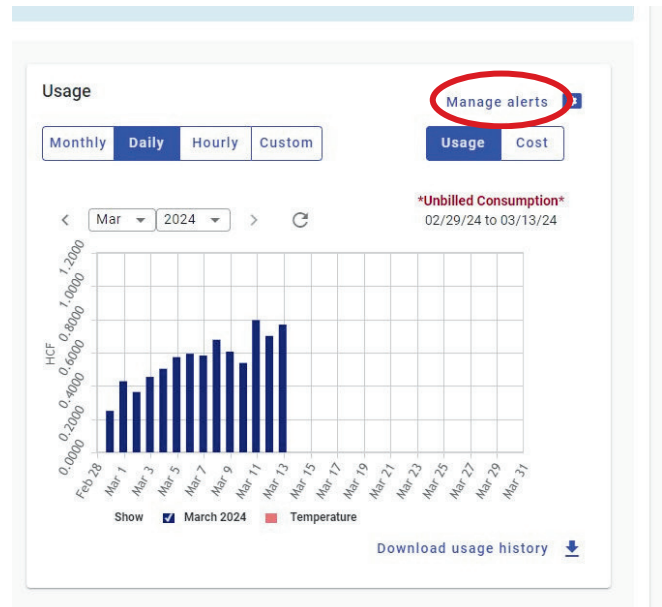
Usage

Manage alerts

Monthly | Daily | Hourly | Custom

Usage | Cost

< Mar 2024 >

*Unbilled Consumption*
02/29/24 to 03/13/24

HCF

1.2000
1.0000
0.8000
0.6000
0.4000
0.2000
0.0000

Feb 28, Mar 1, Mar 3, Mar 5, Mar 7, Mar 9, Mar 11, Mar 13, Mar 15, Mar 17, Mar 19, Mar 21, Mar 23, Mar 25, Mar 27, Mar 29, Mar 31

Show March 2024 Temperature

Download usage history